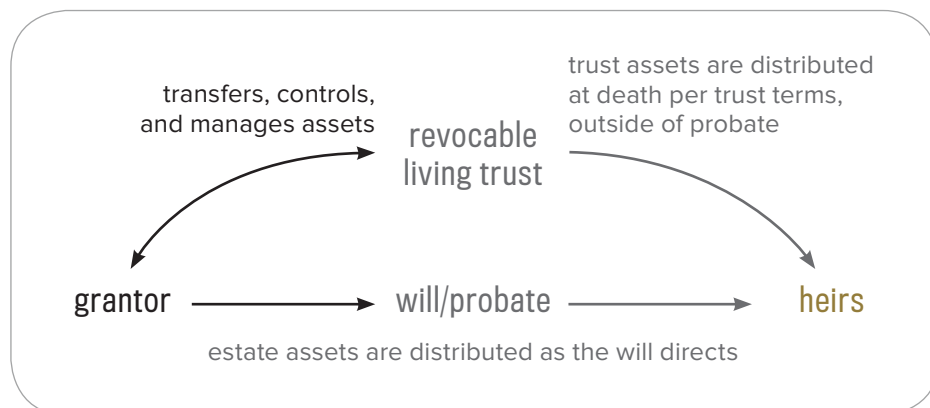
transfers, controls, and manages assets

revocable living trust

trust assets are distributed at death per trust terms, outside of probate

grantor

will/probate

heirs

estate assets are distributed as the will directs